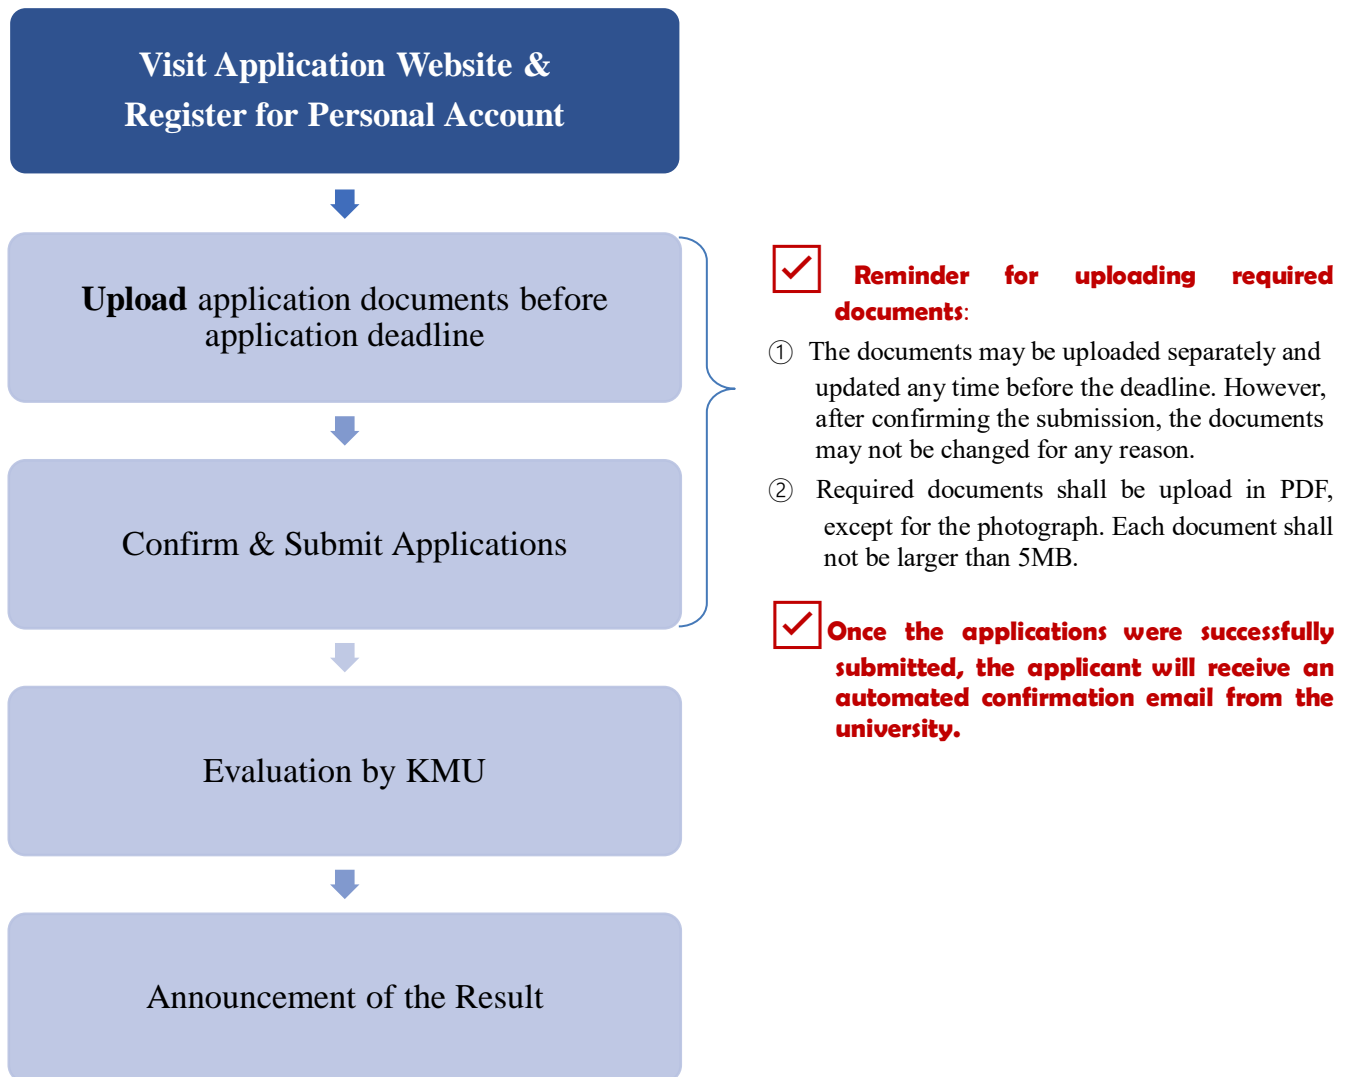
Visit Application Website & Register for Personal Account

Upload application documents before application deadline

Confirm & Submit Applications

Evaluation by KMU

Announcement of the Result

Reminder for uploading required documents:

① The documents may be uploaded separately and updated any time before the deadline. However, after confirming the submission, the documents may not be changed for any reason.

② Required documents shall be upload in PDF, except for the photograph. Each document shall not be larger than 5MB.

Once the applications were successfully submitted, the applicant will receive an automated confirmation email from the university.